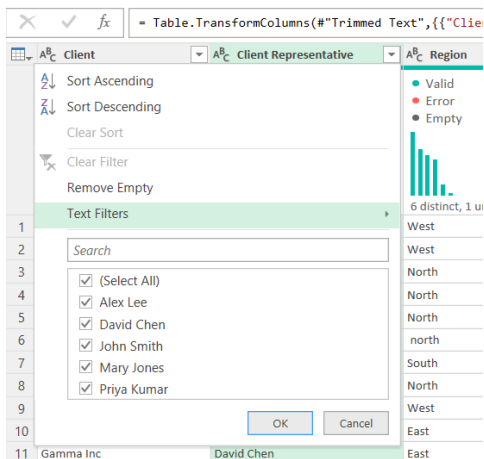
= Table.TransformColumns(#"Trimmed Text",{{"Clie

Client

Client Representative

Region

Sort Ascending

Sort Descending

Clear Sort

Clear Filter

Remove Empty

Text Filters

Search

(Select All)

Alex Lee

David Chen

John Smith

Mary Jones

Priya Kumar

OK

Cancel

Valid

Error

Empty

6 distinct, 1 u

| | Client | Client Representative | Region |
|---|---|---|---|
| 1 | | | West |
| 2 | | | West |
| 3 | | | North |
| 4 | | | North |
| 5 | | | North |
| 6 | | | north |
| 7 | | | South |
| 8 | | | North |
| 9 | | | West |
| 10 | | | East |
| 11 | Gamma Inc | David Chen | East |